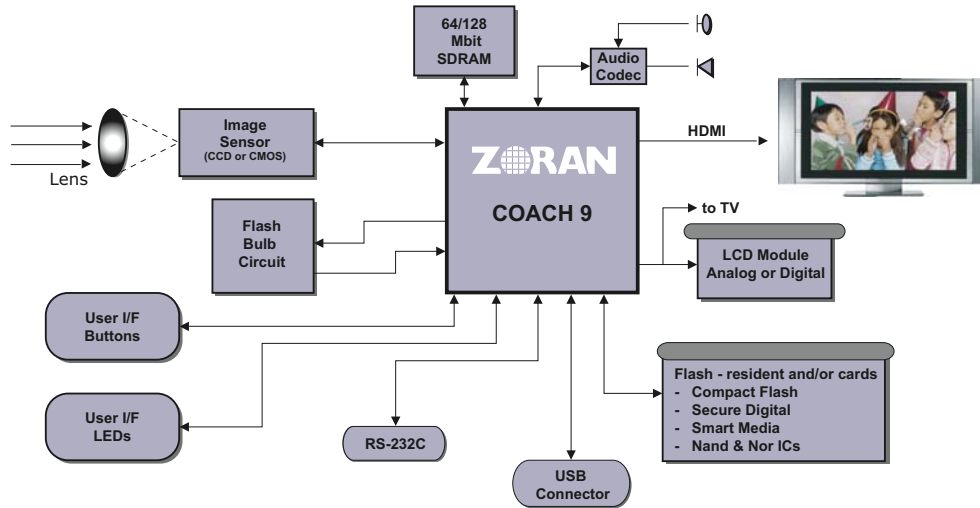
64/128
Mbit
SDRAM

Audio
Codec

Image
Sensor
(CCD or CMOS)

Lens

ZORAN

COACH 9

HDMI

Flash
Bulb
Circuit

to TV

LCD Module
Analog or Digital

User I/F
Buttons

User I/F
LEDs

RS-232C

USB
Connector

Flash - resident and/or cards
- Compact Flash
- Secure Digital
- Smart Media
- Nand & Nor ICs